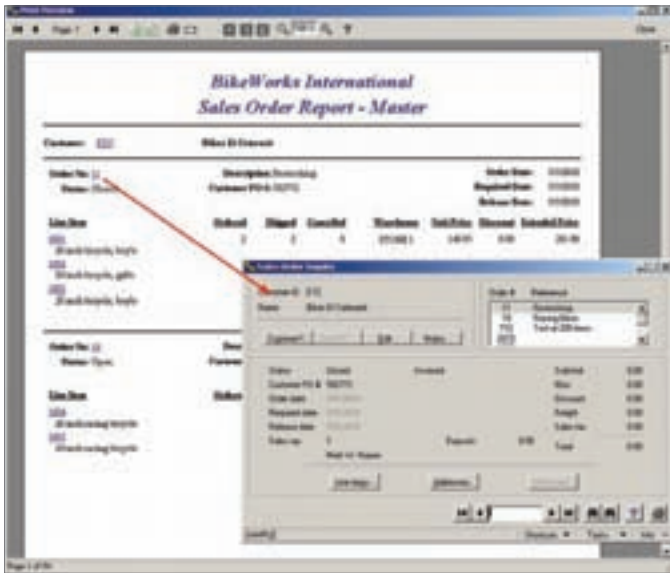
Print Preview

Page 1

Close

BikeWorks International
Sales Order Report - Master

Customer: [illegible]

Bikes R Universal

Order No: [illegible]
Status: Closed

Description: Restocking
Customer PO #: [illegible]

Order Date: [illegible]
Required Date: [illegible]
Release Date: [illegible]

Line Item

Ordered

Shipped

Cancelled

Warehouse

Unit Price

Discount

Extended Price

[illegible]
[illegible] bicycle, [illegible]

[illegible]
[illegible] bicycle, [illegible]

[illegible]
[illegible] bicycle, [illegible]

Order No: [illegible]
Status: Open

Line Item

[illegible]
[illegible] racing bicycle

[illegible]
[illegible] racing bicycle

Sales Order Inquiry

Customer ID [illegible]
Name Bikes R Universal

Order # Reference
Restocking
Racing Bikes
Test of 200 items

Status
Customer PO #
Order date
Required date
Release date
Sales rep

Subtotal
Misc
Discount
Freight
Sales tax
Total

Line Items

Addresses

Page 1 of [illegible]